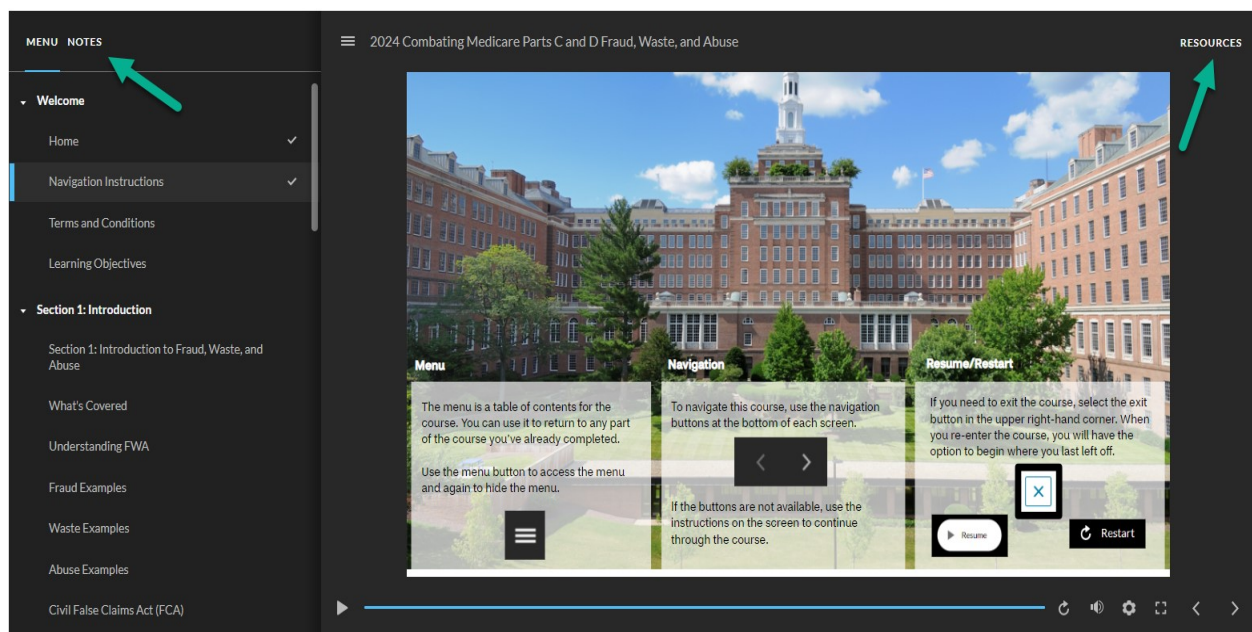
MENU NOTES

Welcome

Home

Navigation Instructions

Terms and Conditions

Learning Objectives

Section 1: Introduction

Section 1: Introduction to Fraud, Waste, and Abuse

What's Covered

Understanding FWA

Fraud Examples

Waste Examples

Abuse Examples

Civil False Claims Act (FCA)

2024 Combating Medicare Parts C and D Fraud, Waste, and Abuse

RESOURCES

Menu

The menu is a table of contents for the course. You can use it to return to any part of the course you've already completed.

Use the menu button to access the menu and again to hide the menu.

Navigation

To navigate this course, use the navigation buttons at the bottom of each screen.

If the buttons are not available, use the instructions on the screen to continue through the course.

Resume/Restart

If you need to exit the course, select the exit button in the upper right-hand corner. When you re-enter the course, you will have the option to begin where you last left off.

Resume

Restart